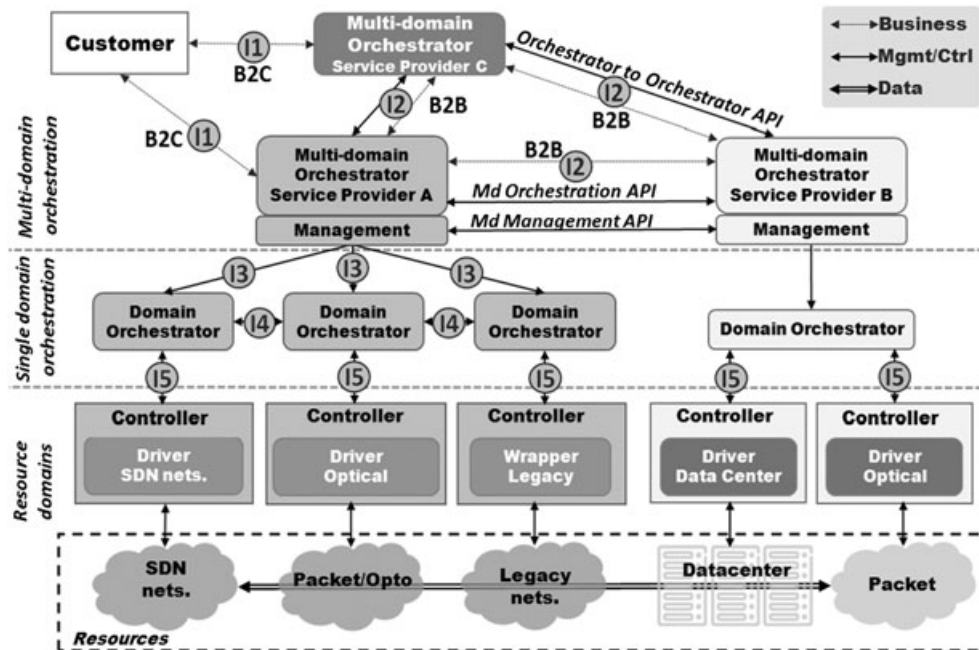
Business
Mgmt/Ctrl
Data

Customer
I1
B2C
Multi-domain Orchestrator Service Provider C
Orchestrator to Orchestrator API
I2
B2B
I2
B2B
B2C
I1
Multi-domain orchestration
Multi-domain Orchestrator Service Provider A
B2B
I2
Md Orchestration API
Multi-domain Orchestrator Service Provider B
Management
Md Management API
Management

Single domain orchestration
I3
I3
I3
Domain Orchestrator
I4
Domain Orchestrator
I4
Domain Orchestrator
Domain Orchestrator
I5
I5
I5
I5
I5

Resource domains
Controller
Driver SDN nets.
Controller
Driver Optical
Controller
Wrapper Legacy
Controller
Driver Data Center
Controller
Driver Optical

SDN nets.
Packet/Opto
Legacy nets.
Datacenter
Packet
Resources